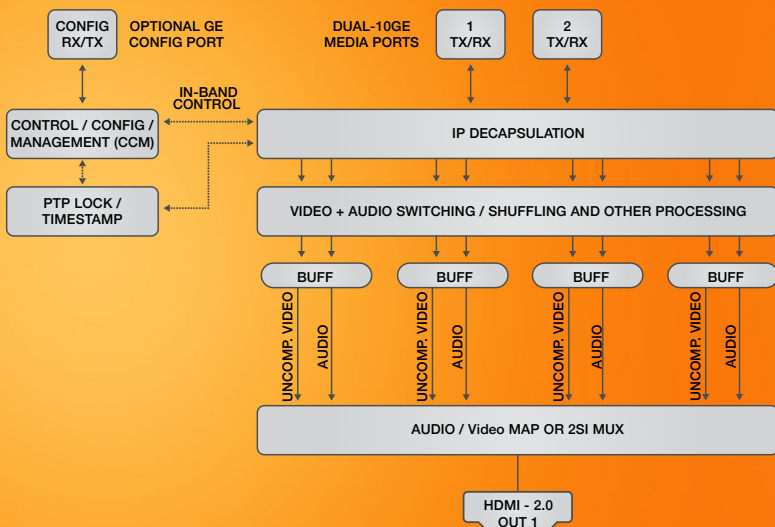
CONFIG RX/TX

OPTIONAL GE CONFIG PORT

DUAL-10GE MEDIA PORTS

1 TX/RX

2 TX/RX

IN-BAND CONTROL

CONTROL / CONFIG / MANAGEMENT (CCM)

IP DECAPSULATION

PTP LOCK / TIMESTAMP

VIDEO + AUDIO SWITCHING / SHUFFLING AND OTHER PROCESSING

BUFF

BUFF

BUFF

BUFF

UNCOMP. VIDEO

AUDIO

UNCOMP. VIDEO

AUDIO

UNCOMP. VIDEO

AUDIO

UNCOMP. VIDEO

AUDIO

AUDIO / Video MAP OR 2SI MUX

HDMI - 2.0 OUT 1